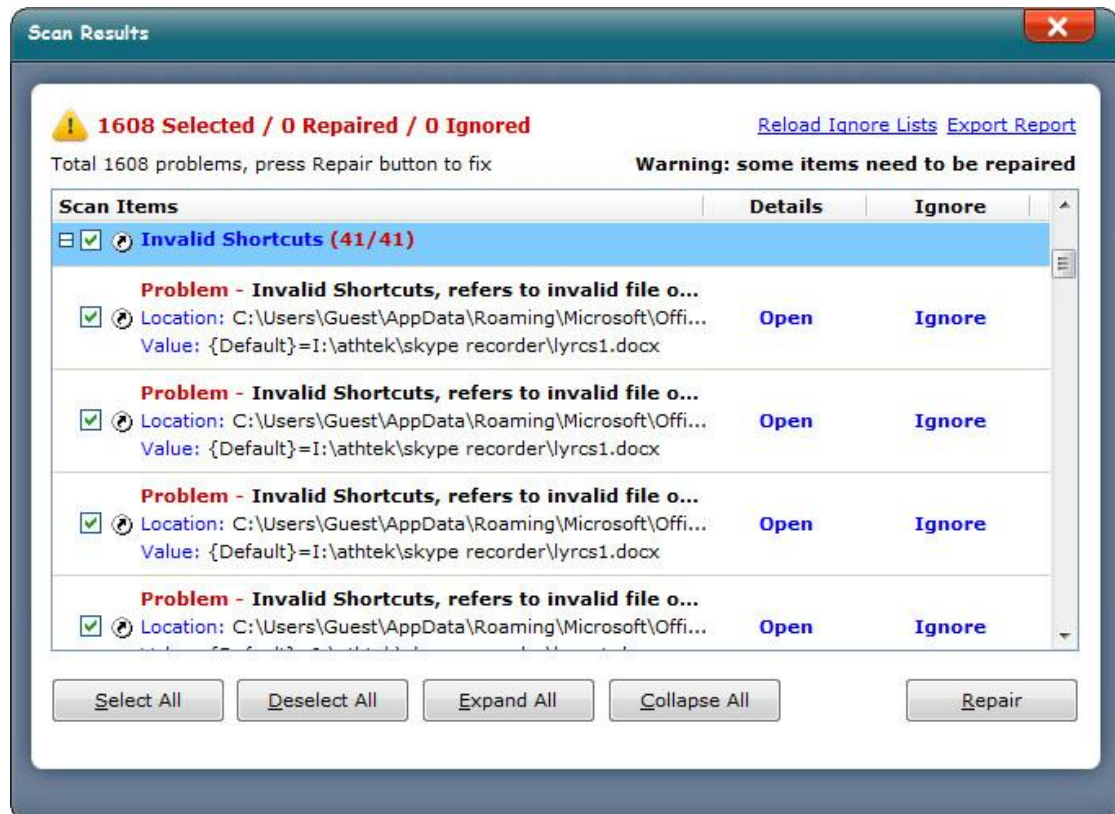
Scan Results

1608 Selected / 0 Repaired / 0 Ignored

Reload Ignore Lists Export Report

Total 1608 problems, press Repair button to fix

Warning: some items need to be repaired

| Scan Items | Details | Ignore |
|---|---|---|
| Invalid Shortcuts (41/41) | | |
| Problem - Invalid Shortcuts, refers to invalid file o... Location: C:\Users\Guest\AppData\Roaming\Microsoft\Offi... Value: {Default}=I:\athtek\skype recorder\lyrcs1.docx | Open | Ignore |
| Problem - Invalid Shortcuts, refers to invalid file o... Location: C:\Users\Guest\AppData\Roaming\Microsoft\Offi... Value: {Default}=I:\athtek\skype recorder\lyrcs1.docx | Open | Ignore |
| Problem - Invalid Shortcuts, refers to invalid file o... Location: C:\Users\Guest\AppData\Roaming\Microsoft\Offi... Value: {Default}=I:\athtek\skype recorder\lyrcs1.docx | Open | Ignore |
| Problem - Invalid Shortcuts, refers to invalid file o... Location: C:\Users\Guest\AppData\Roaming\Microsoft\Offi... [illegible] | Open | Ignore |

Select All   Deselect All   Expand All   Collapse All   Repair